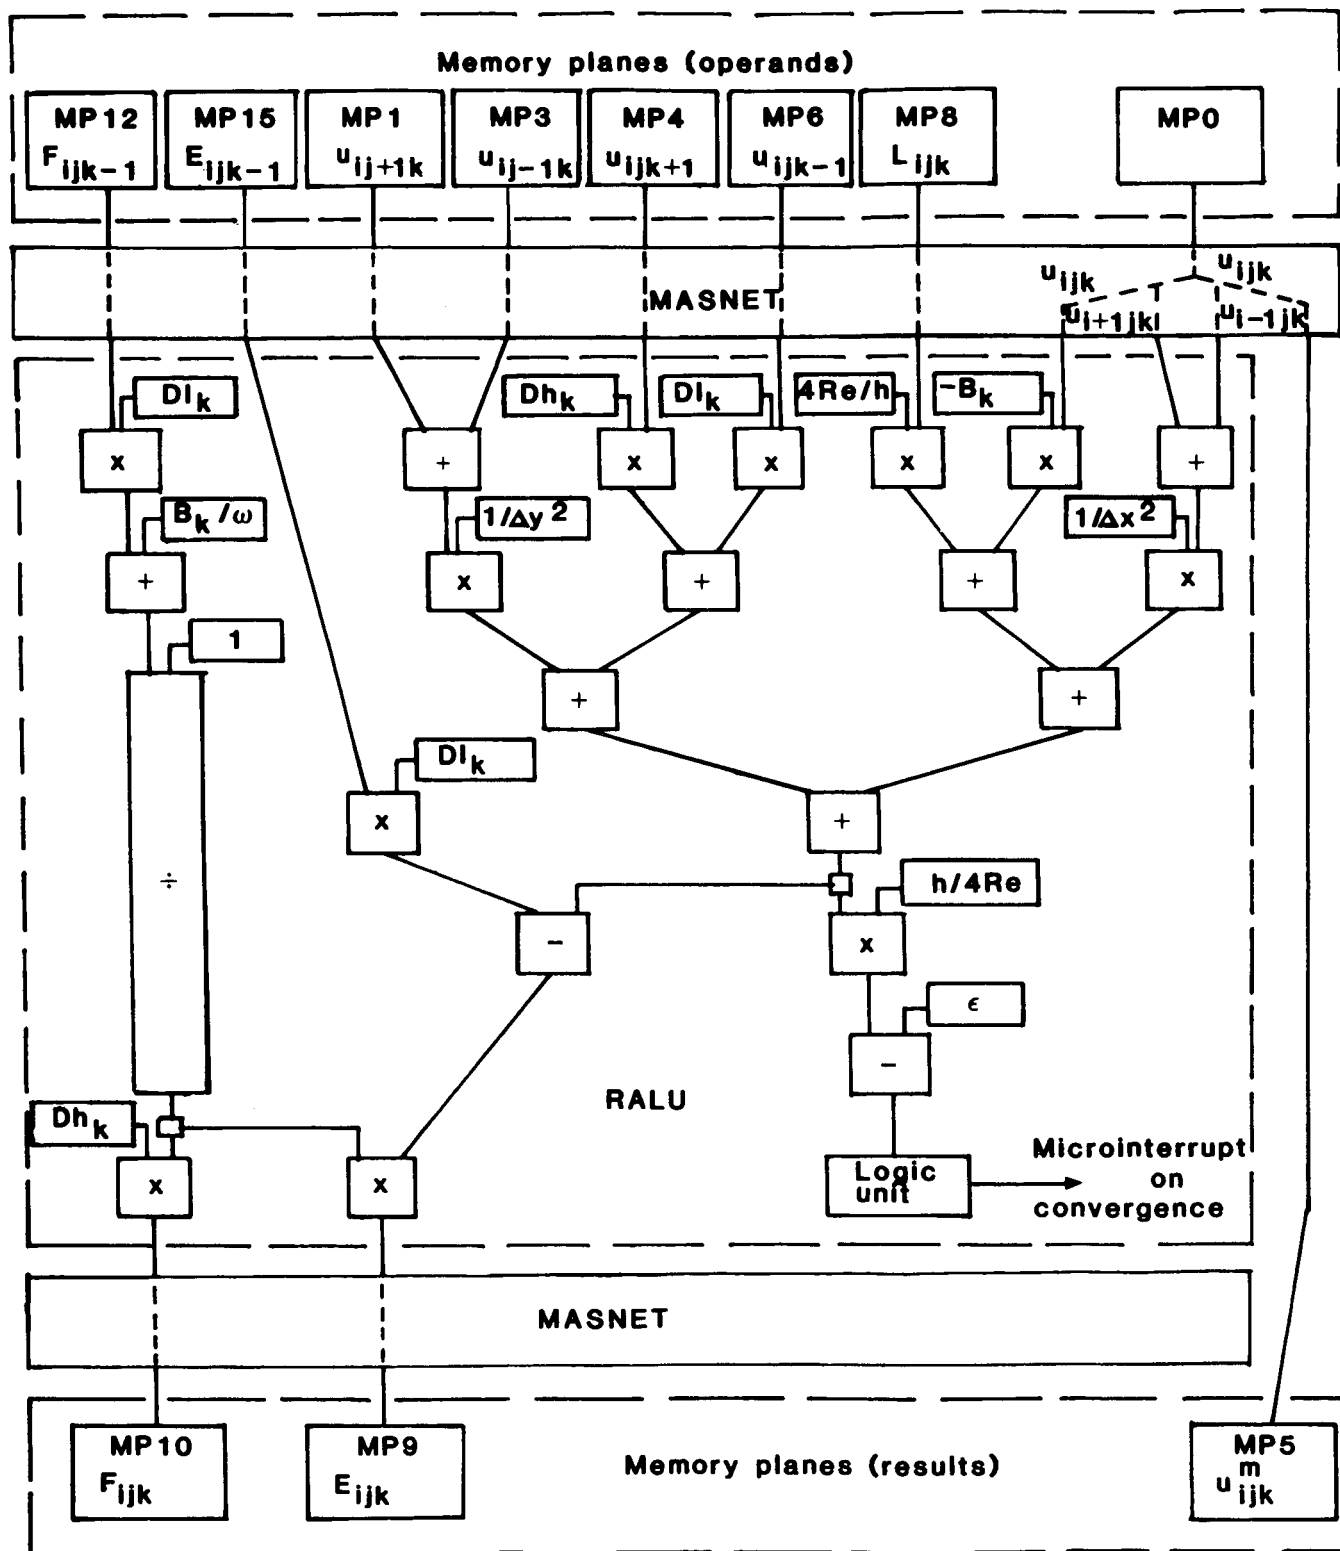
Memory planes (operands)

MP12 $F_{ijk-1}$

MP15 $E_{ijk-1}$

MP1 $u_{ij+1k}$

MP3 $u_{ij-1k}$

MP4 $u_{ijk+1}$

MP6 $u_{ijk-1}$

MP8 $L_{ijk}$

MP0

$u_{ijk}$ $u_{ijk}$

MASNET

$u_{i+1jk}$ $u_{i-1jk}$

$DI_k$

x

$B_k/\omega$

+

1

÷

+

$1/\Delta y^2$

x

$Dh_k$

x

$DI_k$

x

+

$4Re/h$

x

$-B_k$

x

+

$1/\Delta x^2$

x

+

+

+

+

$DI_k$

x

+

−

h/4Re

x

$\epsilon$

−

RALU

$Dh_k$

x

x

Logic unit

Microinterrupt on convergence

MASNET

MP10 $F_{ijk}$

MP9 $E_{ijk}$

Memory planes (results)

MP5 $u^m_{ijk}$